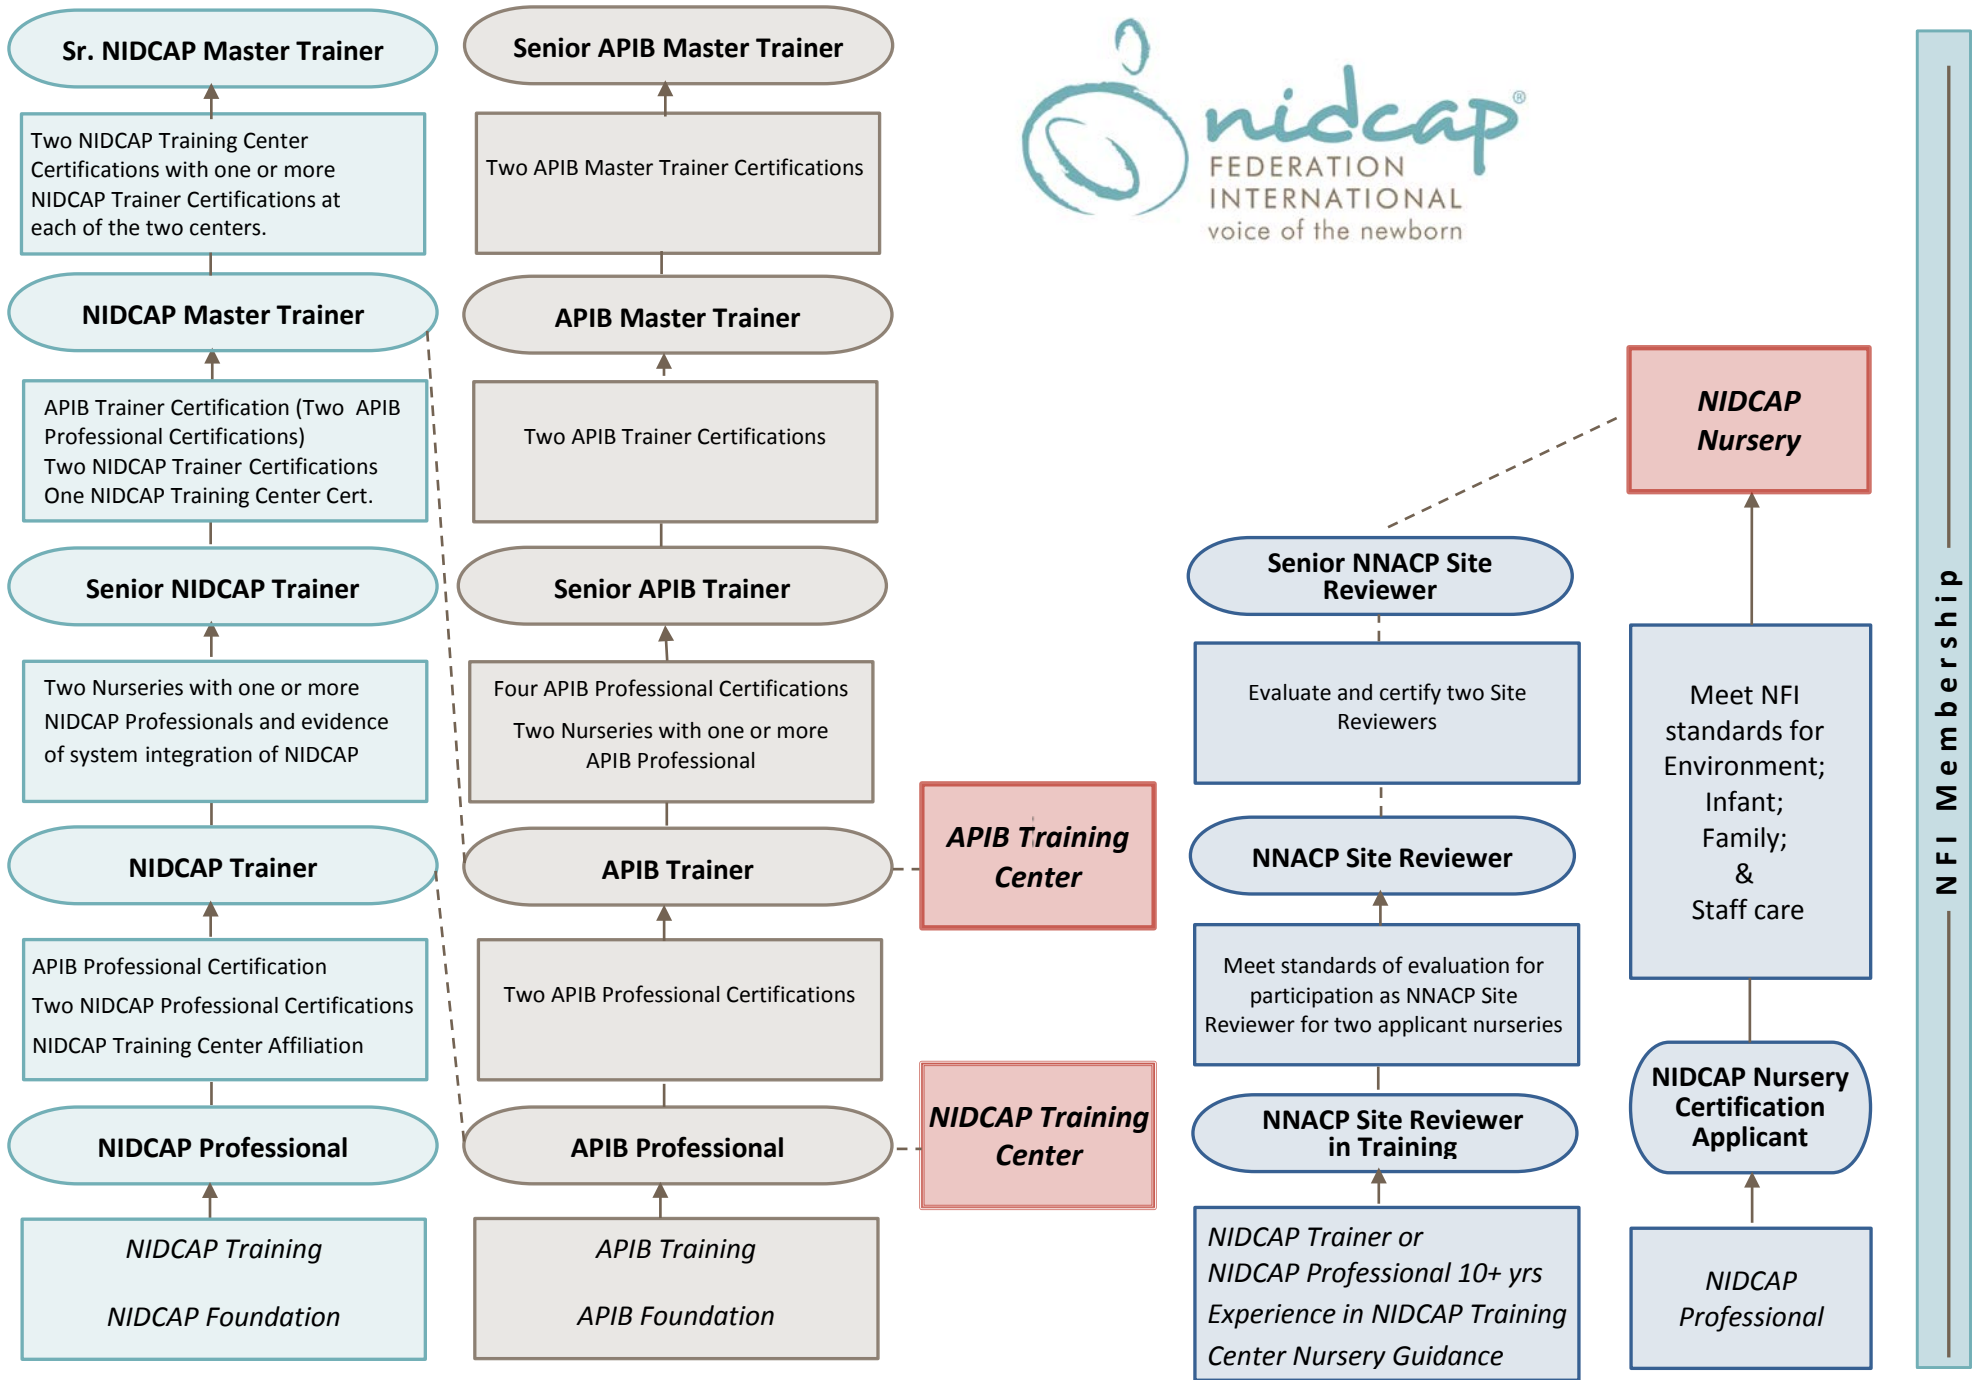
Sr. NIDCAP Master Trainer

Two NIDCAP Training Center Certifications with one or more NIDCAP Trainer Certifications at each of the two centers.

NIDCAP Master Trainer

APIB Trainer Certification (Two APIB Professional Certifications)
Two NIDCAP Trainer Certifications
One NIDCAP Training Center Cert.

Senior NIDCAP Trainer

Two Nurseries with one or more NIDCAP Professionals and evidence of system integration of NIDCAP

NIDCAP Trainer

APIB Professional Certification
Two NIDCAP Professional Certifications
NIDCAP Training Center Affiliation

NIDCAP Professional

NIDCAP Training

NIDCAP Foundation

Senior APIB Master Trainer

Two APIB Master Trainer Certifications

APIB Master Trainer

Two APIB Trainer Certifications

Senior APIB Trainer

Four APIB Professional Certifications

Two Nurseries with one or more APIB Professional

APIB Trainer

Two APIB Professional Certifications

APIB Professional

APIB Training

APIB Foundation

nidcap®
FEDERATION
INTERNATIONAL
voice of the newborn

APIB Training Center

NIDCAP Training Center

NIDCAP Nursery

Senior NNACP Site Reviewer

Evaluate and certify two Site Reviewers

NNACP Site Reviewer

Meet standards of evaluation for participation as NNACP Site Reviewer for two applicant nurseries

NNACP Site Reviewer in Training

NIDCAP Trainer or
NIDCAP Professional 10+ yrs
Experience in NIDCAP Training
Center Nursery Guidance

Meet NFI standards for Environment; Infant; Family; & Staff care

NIDCAP Nursery Certification Applicant

NIDCAP Professional

NFI Membership